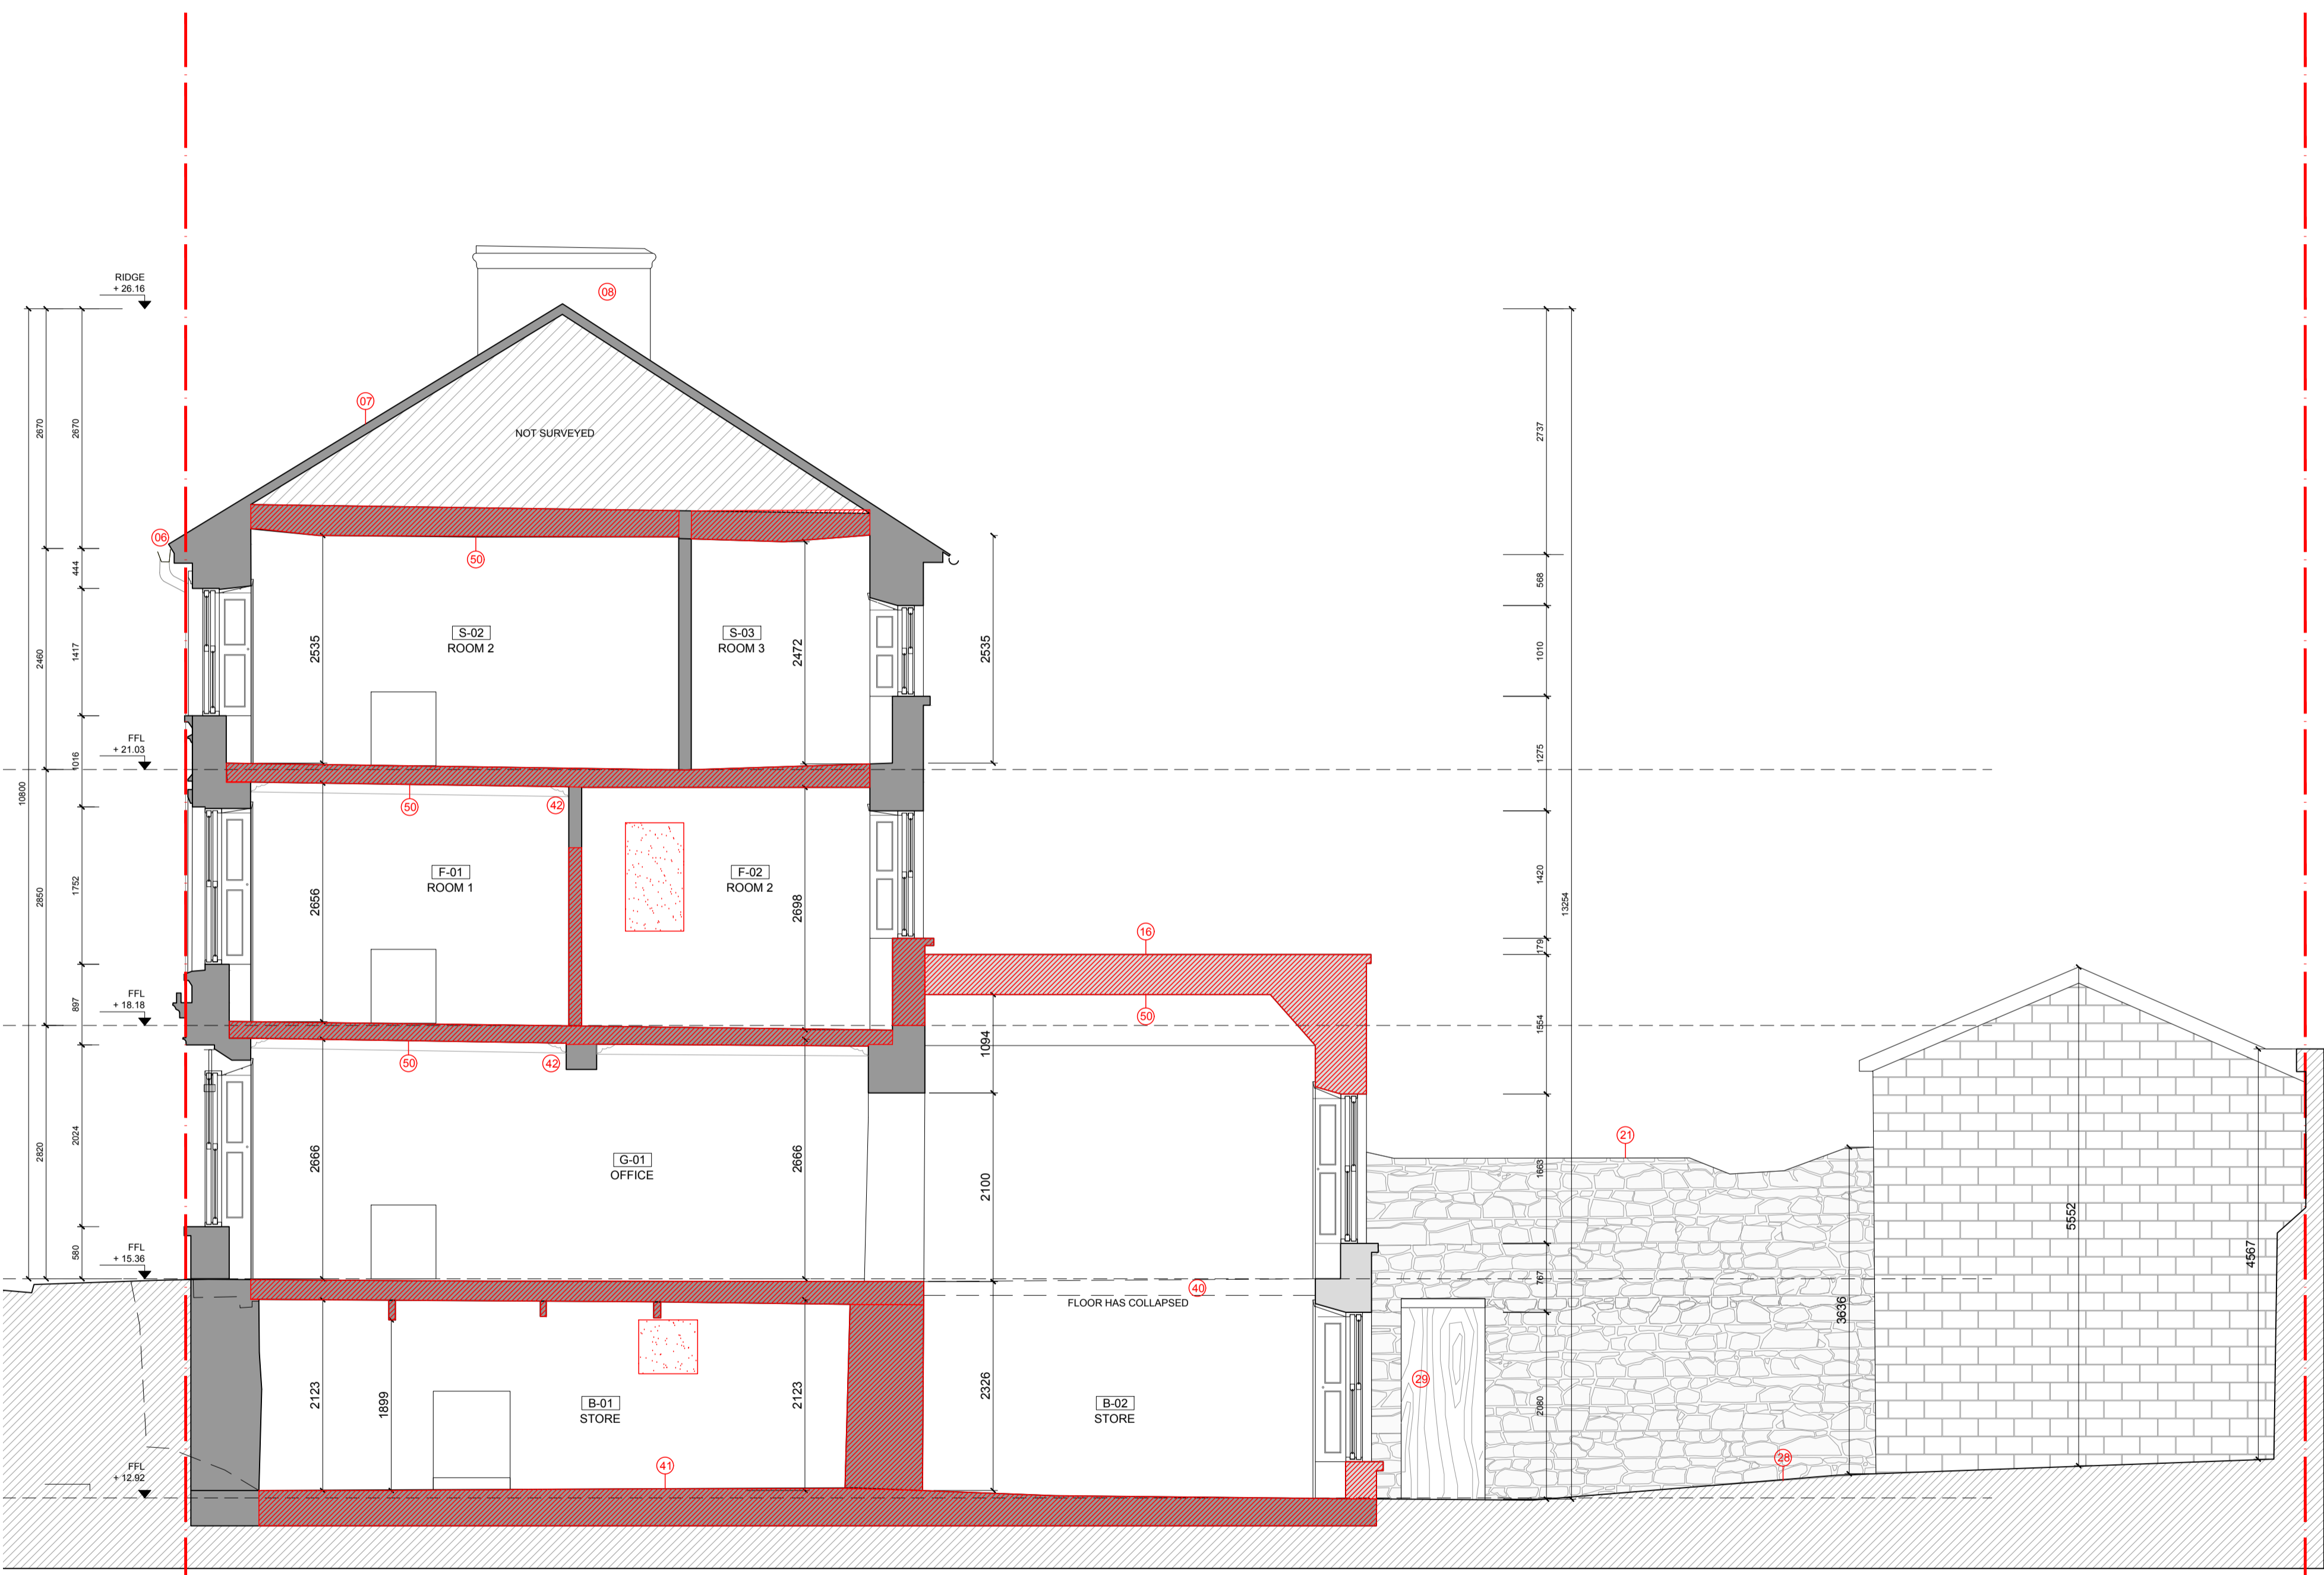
RIDGE
+ 26.16

08

07

NOT SURVEYED

06

50

2670 2670

444

2460 1417

S-02
ROOM 2

2535

S-03
ROOM 3

2472

2535

2737

568

1010

FFL
+ 21.03

1016

10800

1275

50

42

2850 1752

F-01
ROOM 1

2656

F-02
ROOM 2

2698

1420

13254

16

179

FFL
+ 18.18

897

50

1554

1094

50

42

2820 2024

G-01
OFFICE

2666

2666

2100

21

1663

5552

4567

FFL
+ 15.36

580

40

767

FLOOR HAS COLLAPSED

3636

2123

1899

B-01
STORE

2123

2326

B-02
STORE

29

2080

28

41

FFL
+ 12.92